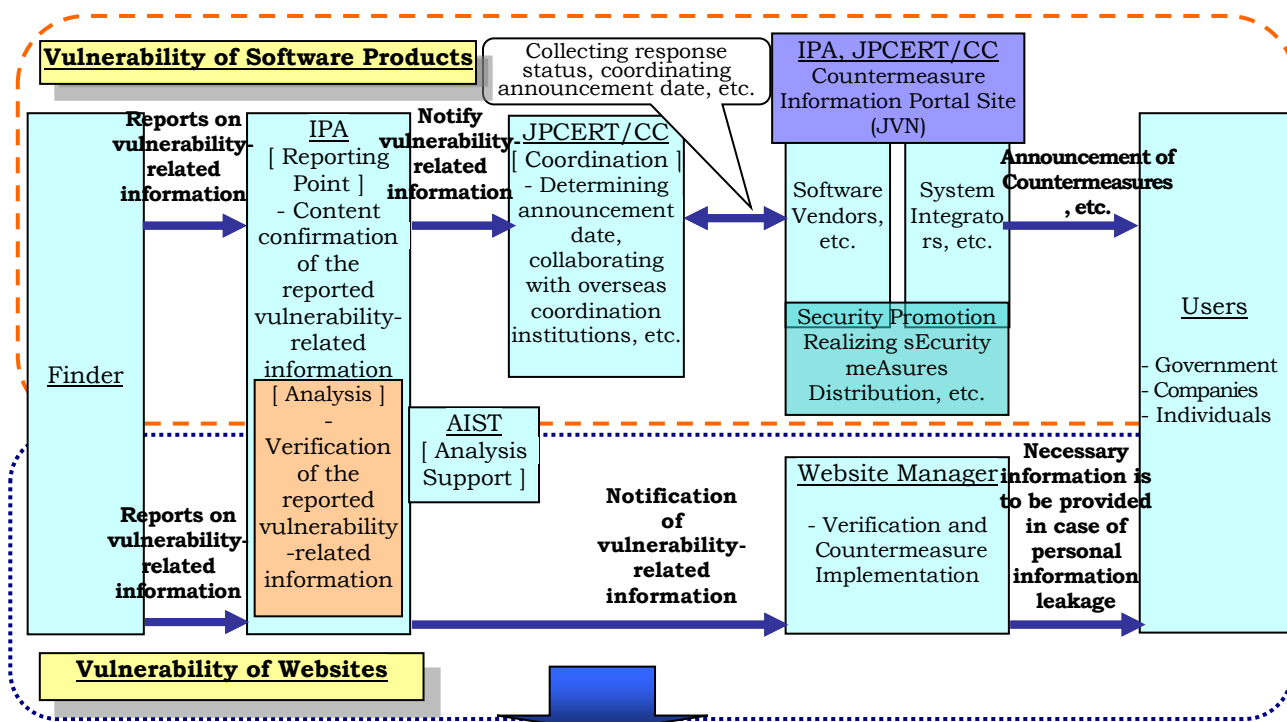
Vulnerability of Software Products

Collecting response status, coordinating announcement date, etc.

IPA, JPCERT/CC
Countermeasure Information Portal Site (JVN)

Finder

Reports on vulnerability-related information

IPA
[ Reporting Point ]
- Content confirmation of the reported vulnerability-related information

Notify vulnerability-related information

JPCERT/CC
[ Coordination ]
- Determining announcement date, collaborating with overseas coordination institutions, etc.

Software Vendors, etc.

System Integrato rs, etc.

Announcement of Countermeasures , etc.

Users
- Government
- Companies
- Individuals

Security Promotion
Realizing sEcurity meAsures Distribution, etc.

[ Analysis ]
- Verification of the reported vulnerability -related information

AIST
[ Analysis Support ]

Reports on vulnerability-related information

Notification of vulnerability-related information

Website Manager
- Verification and Countermeasure Implementation

Necessary information is to be provided in case of personal information leakage

Vulnerability of Websites